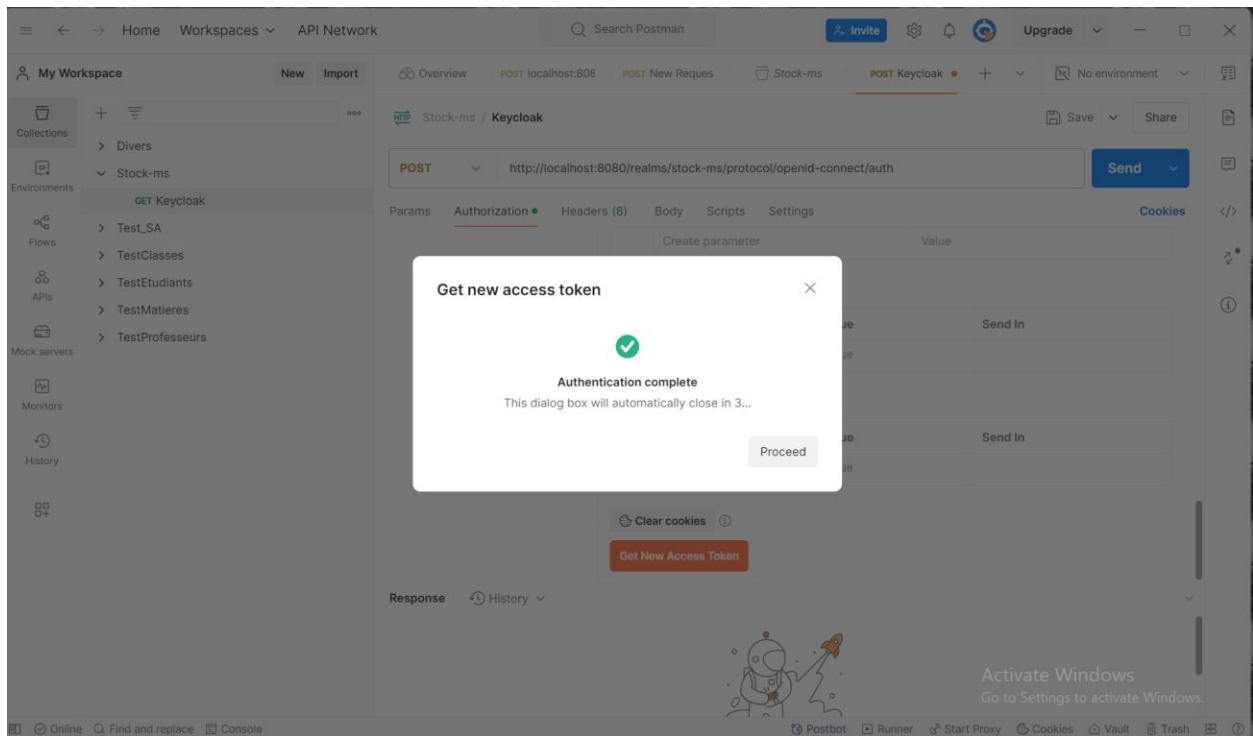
Home Workspaces API Network

Search Postman

Invite Upgrade

My Workspace New Import

Overview POST localhost:808 POST New Reques Stock-ms POST Keycloak No environment

Collections

Environments

Flows

APIs

Mock servers

Monitors

History

> Divers

Stock-ms

GET Keycloak

> Test_SA

> TestClasses

> TestEtudiants

> TestMatieres

> TestProfesseurs

Stock-ms / Keycloak

Save Share

POST http://localhost:8080/realms/stock-ms/protocol/openid-connect/auth

Send

Params Authorization Headers (8) Body Scripts Settings Cookies

Create parameter Value

Send In

Send In

Get new access token

Authentication complete

This dialog box will automatically close in 3...

Proceed

Clear cookies

Get New Access Token

Response History

Activate Windows

Go to Settings to activate Windows.

Online Find and replace Console Postbot Runner Start Proxy Cookies Vault Trash